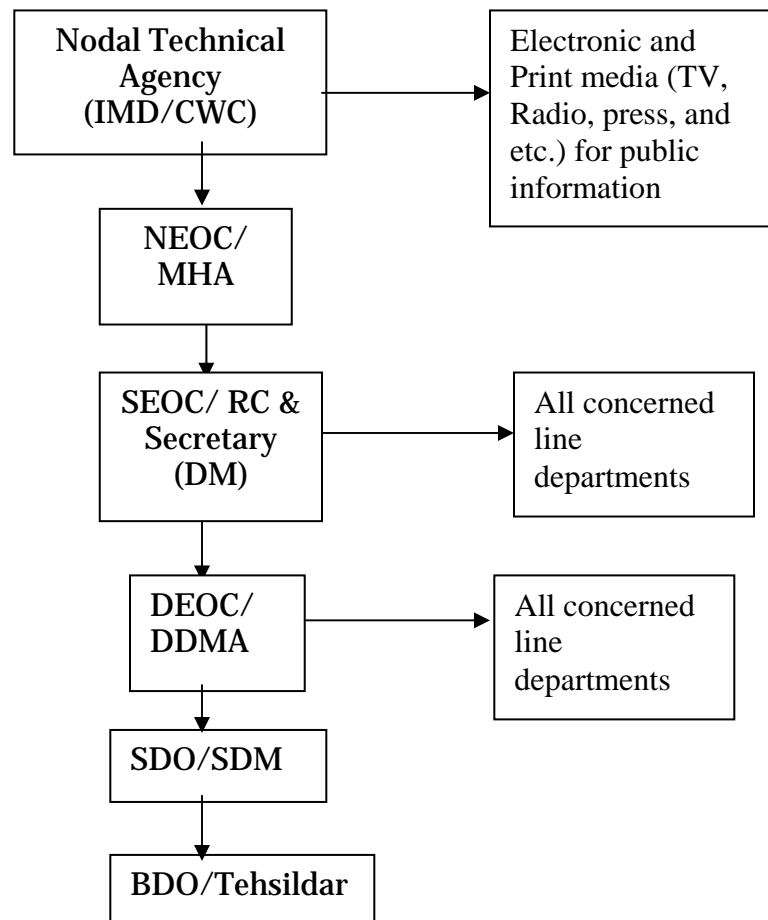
Nodal Technical Agency (IMD/CWC)

Electronic and Print media (TV, Radio, press, and etc.) for public information

NEOC/ MHA

SEOC/ RC & Secretary (DM)

All concerned line departments

DEOC/ DDMA

All concerned line departments

SDO/SDM

BDO/Tehsildar